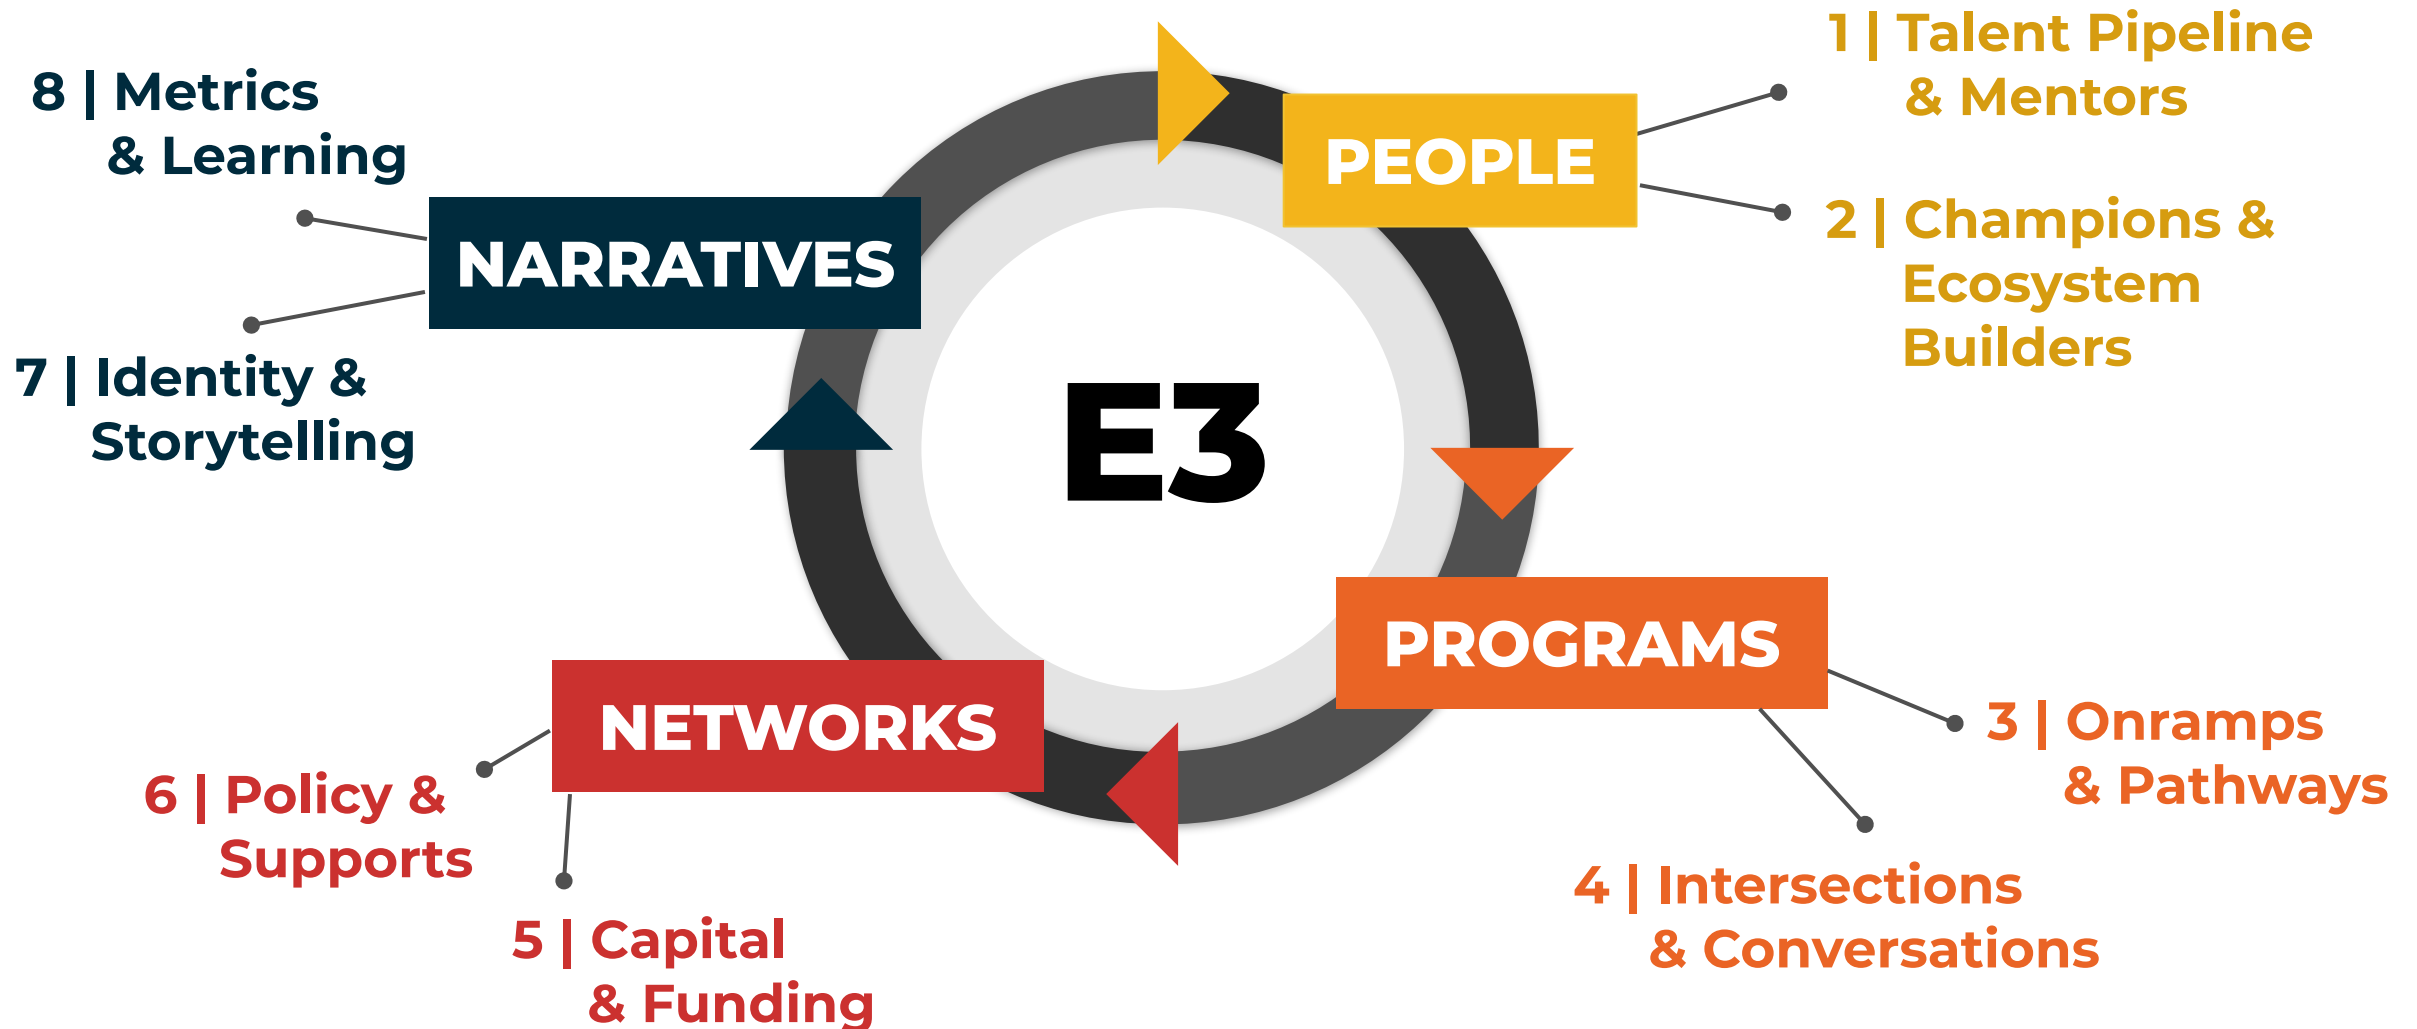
8 | Metrics & Learning

NARRATIVES

7 | Identity & Storytelling

E3

PEOPLE

1 | Talent Pipeline & Mentors

2 | Champions & Ecosystem Builders

PROGRAMS

3 | Onramps & Pathways

4 | Intersections & Conversations

NETWORKS

6 | Policy & Supports

5 | Capital & Funding